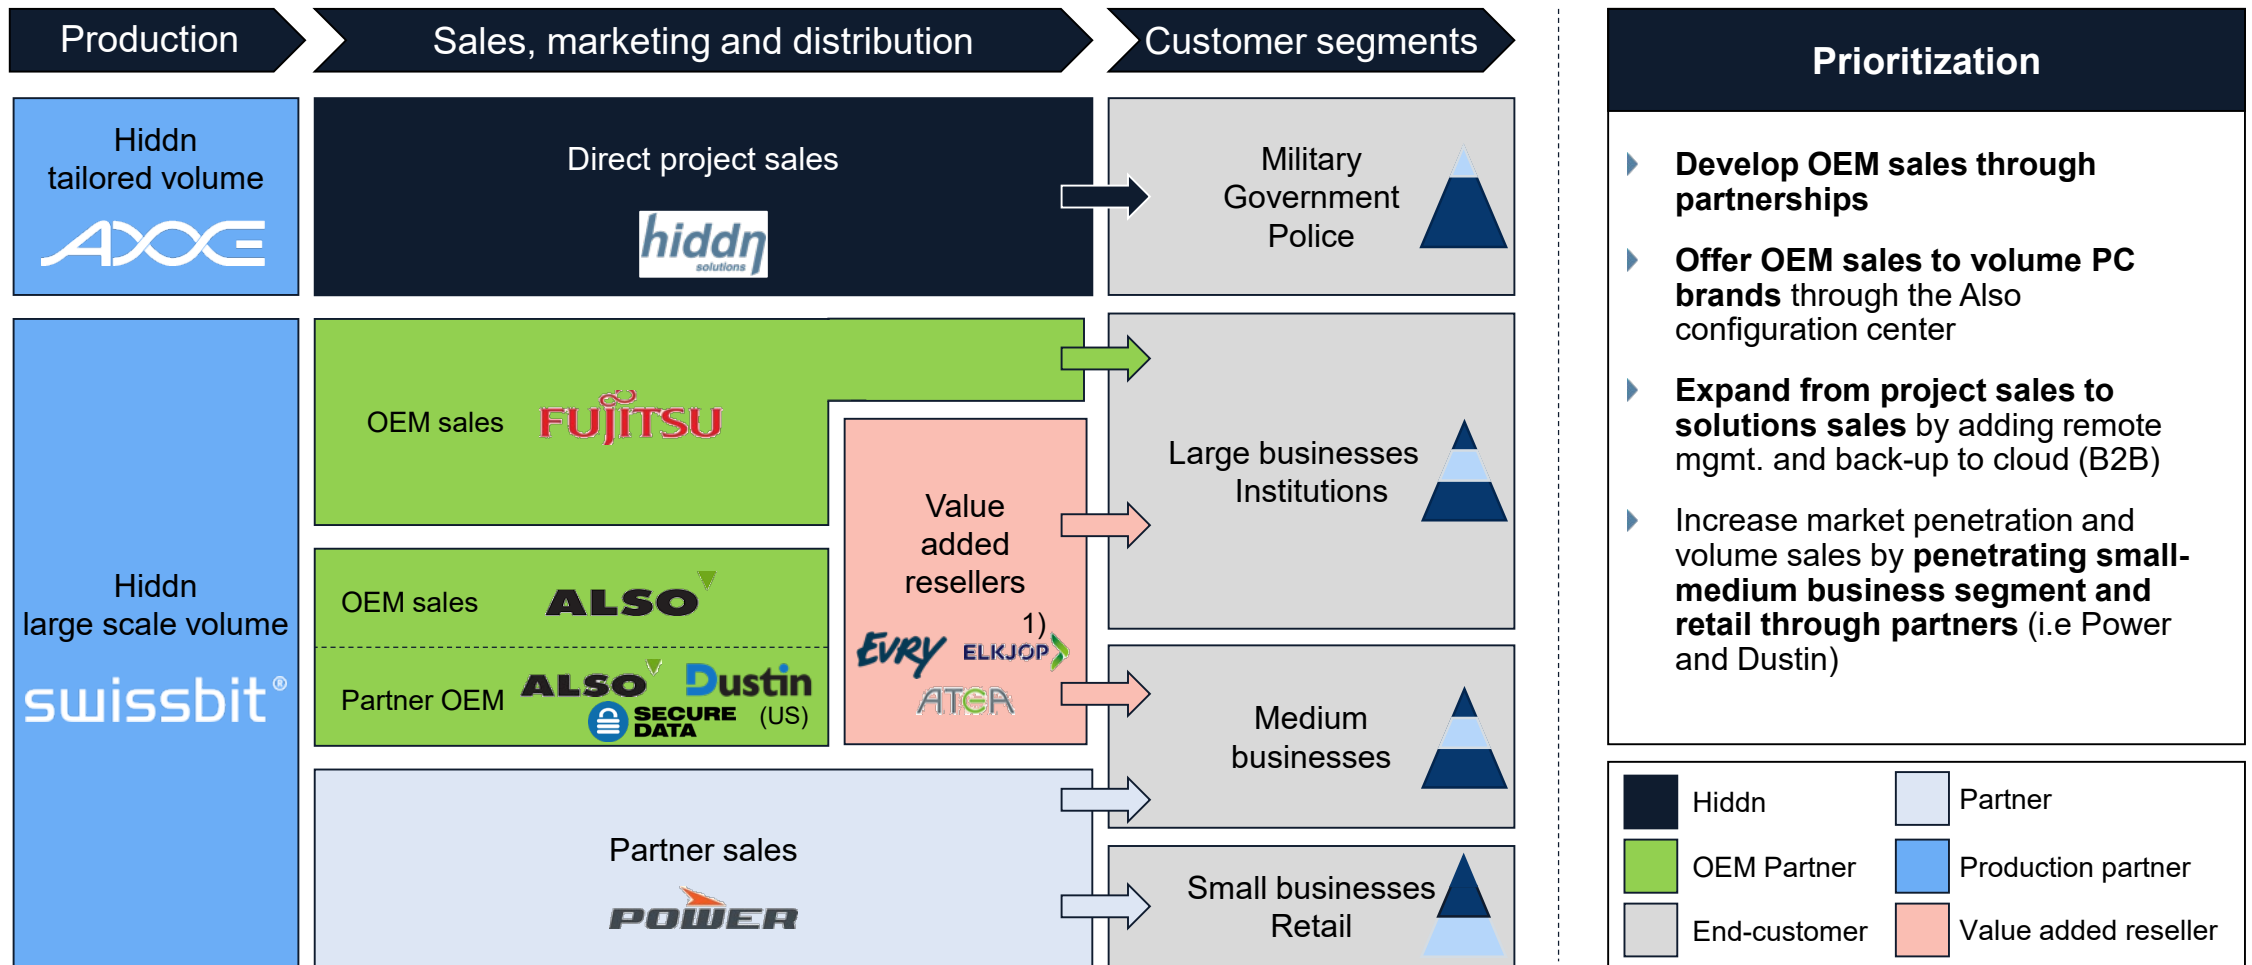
Production

Sales, marketing and distribution

Customer segments

Prioritization

Hiddn tailored volume

AXXE

Direct project sales

hiddn solutions

Military Government Police

Hiddn large scale volume

swissbit®

OEM sales FUJITSU

Large businesses Institutions

Value added resellers

1)

EVRY ELKJØP ATEA

OEM sales ALSO

Partner OEM ALSO Dustin SECURE DATA (US)

Medium businesses

Partner sales

POWER

Small businesses Retail

Develop OEM sales through partnerships

Offer OEM sales to volume PC brands through the Also configuration center

Expand from project sales to solutions sales by adding remote mgmt. and back-up to cloud (B2B)

Increase market penetration and volume sales by penetrating small-medium business segment and retail through partners (i.e Power and Dustin)

Hiddn

Partner

OEM Partner

Production partner

End-customer

Value added reseller